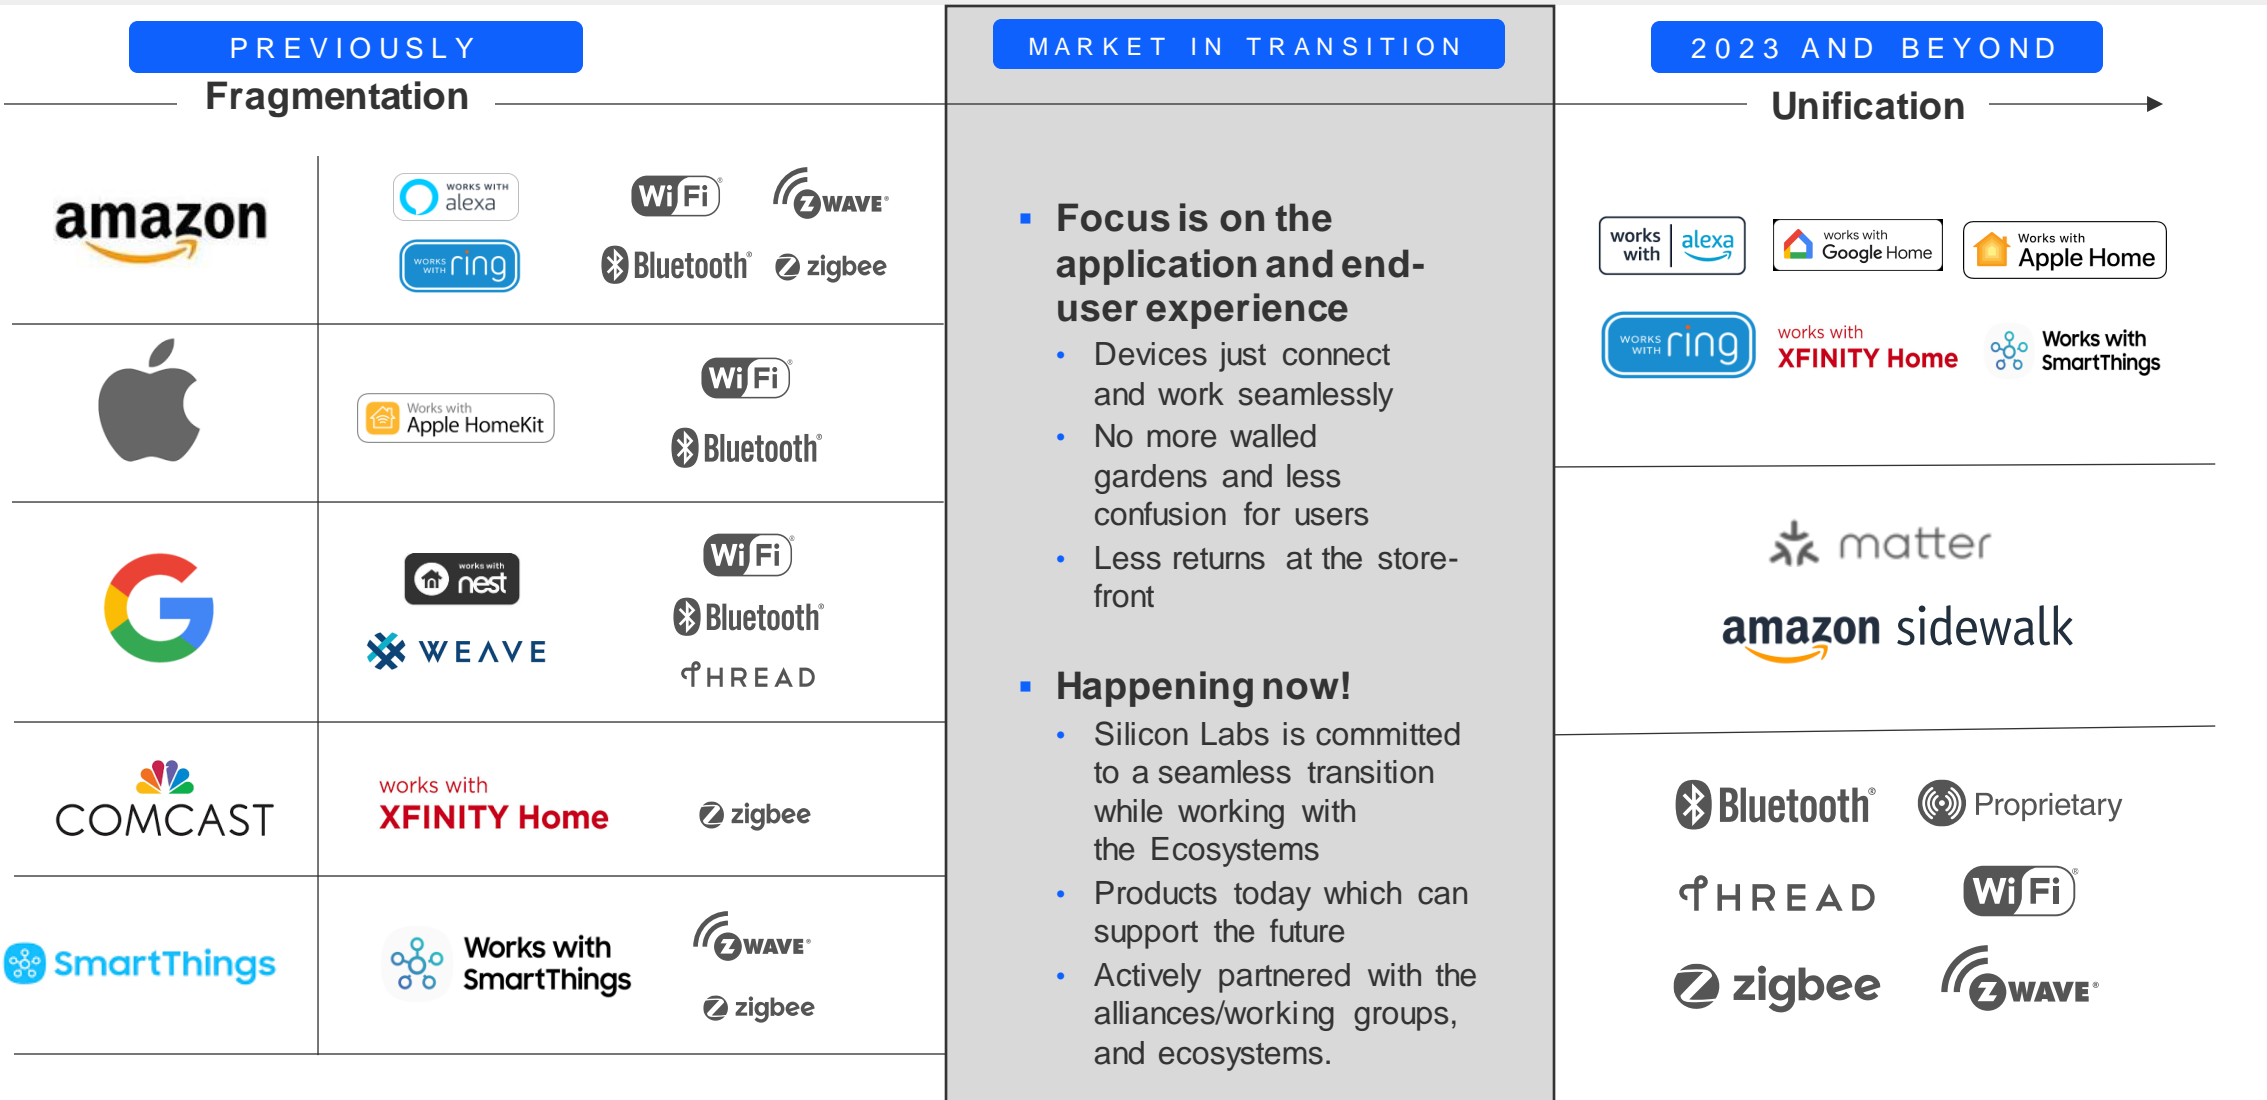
PREVIOUSLY

Fragmentation

amazon

WORKS WITH alexa

WORKS WITH ring

Wi Fi

Z WAVE

Bluetooth

zigbee

Works with Apple HomeKit

Wi Fi

Bluetooth

works with nest

WEAVE

Wi Fi

Bluetooth

THREAD

COMCAST

works with XFINITY Home

zigbee

SmartThings

Works with SmartThings

Z WAVE

zigbee

MARKET IN TRANSITION

- Focus is on the application and end-user experience
  - Devices just connect and work seamlessly
  - No more walled gardens and less confusion for users
  - Less returns at the store-front
- Happening now!
  - Silicon Labs is committed to a seamless transition while working with the Ecosystems
  - Products today which can support the future
  - Actively partnered with the alliances/working groups, and ecosystems.

2023 AND BEYOND

Unification

works with alexa

works with Google Home

Works with Apple Home

WORKS WITH ring

works with XFINITY Home

Works with SmartThings

matter

amazon sidewalk

Bluetooth

Proprietary

THREAD

Wi Fi

zigbee

Z WAVE